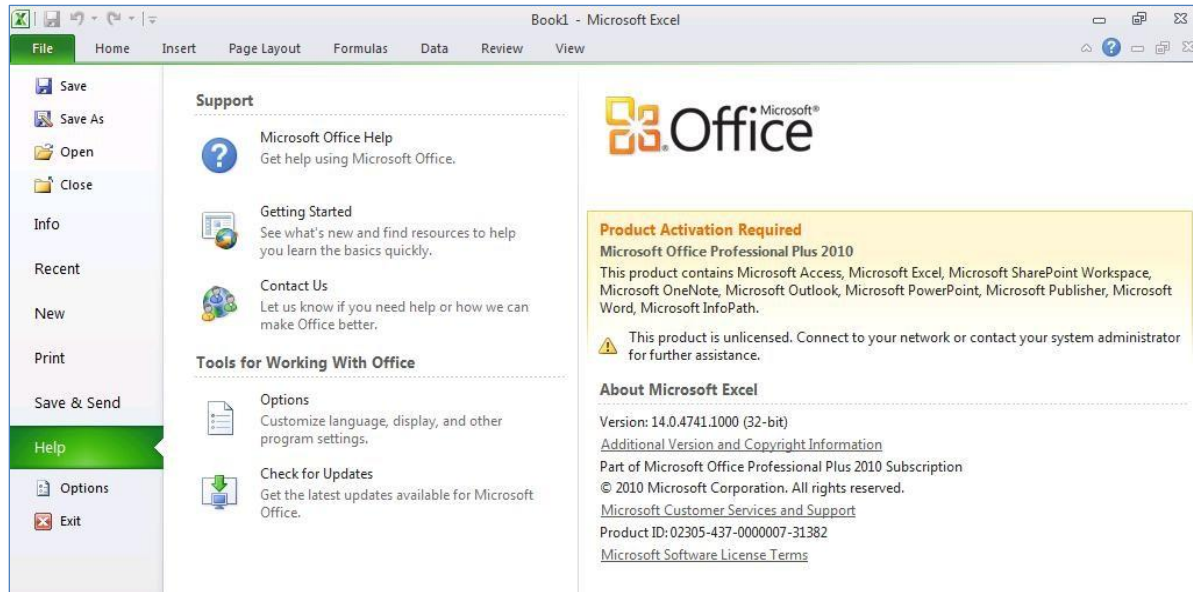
Book1 - Microsoft Excel

File Home Insert Page Layout Formulas Data Review View

Save
Save As
Open
Close
Info
Recent
New
Print
Save & Send
Help
Options
Exit

Support

Microsoft Office Help
Get help using Microsoft Office.

Getting Started
See what's new and find resources to help you learn the basics quickly.

Contact Us
Let us know if you need help or how we can make Office better.

Tools for Working With Office

Options
Customize language, display, and other program settings.

Check for Updates
Get the latest updates available for Microsoft Office.

Microsoft® Office

Product Activation Required
Microsoft Office Professional Plus 2010
This product contains Microsoft Access, Microsoft Excel, Microsoft SharePoint Workspace, Microsoft OneNote, Microsoft Outlook, Microsoft PowerPoint, Microsoft Publisher, Microsoft Word, Microsoft InfoPath.

This product is unlicensed. Connect to your network or contact your system administrator for further assistance.

About Microsoft Excel
Version: 14.0.4741.1000 (32-bit)
Additional Version and Copyright Information
Part of Microsoft Office Professional Plus 2010 Subscription
© 2010 Microsoft Corporation. All rights reserved.
Microsoft Customer Services and Support
Product ID: 02305-437-0000007-31382
Microsoft Software License Terms